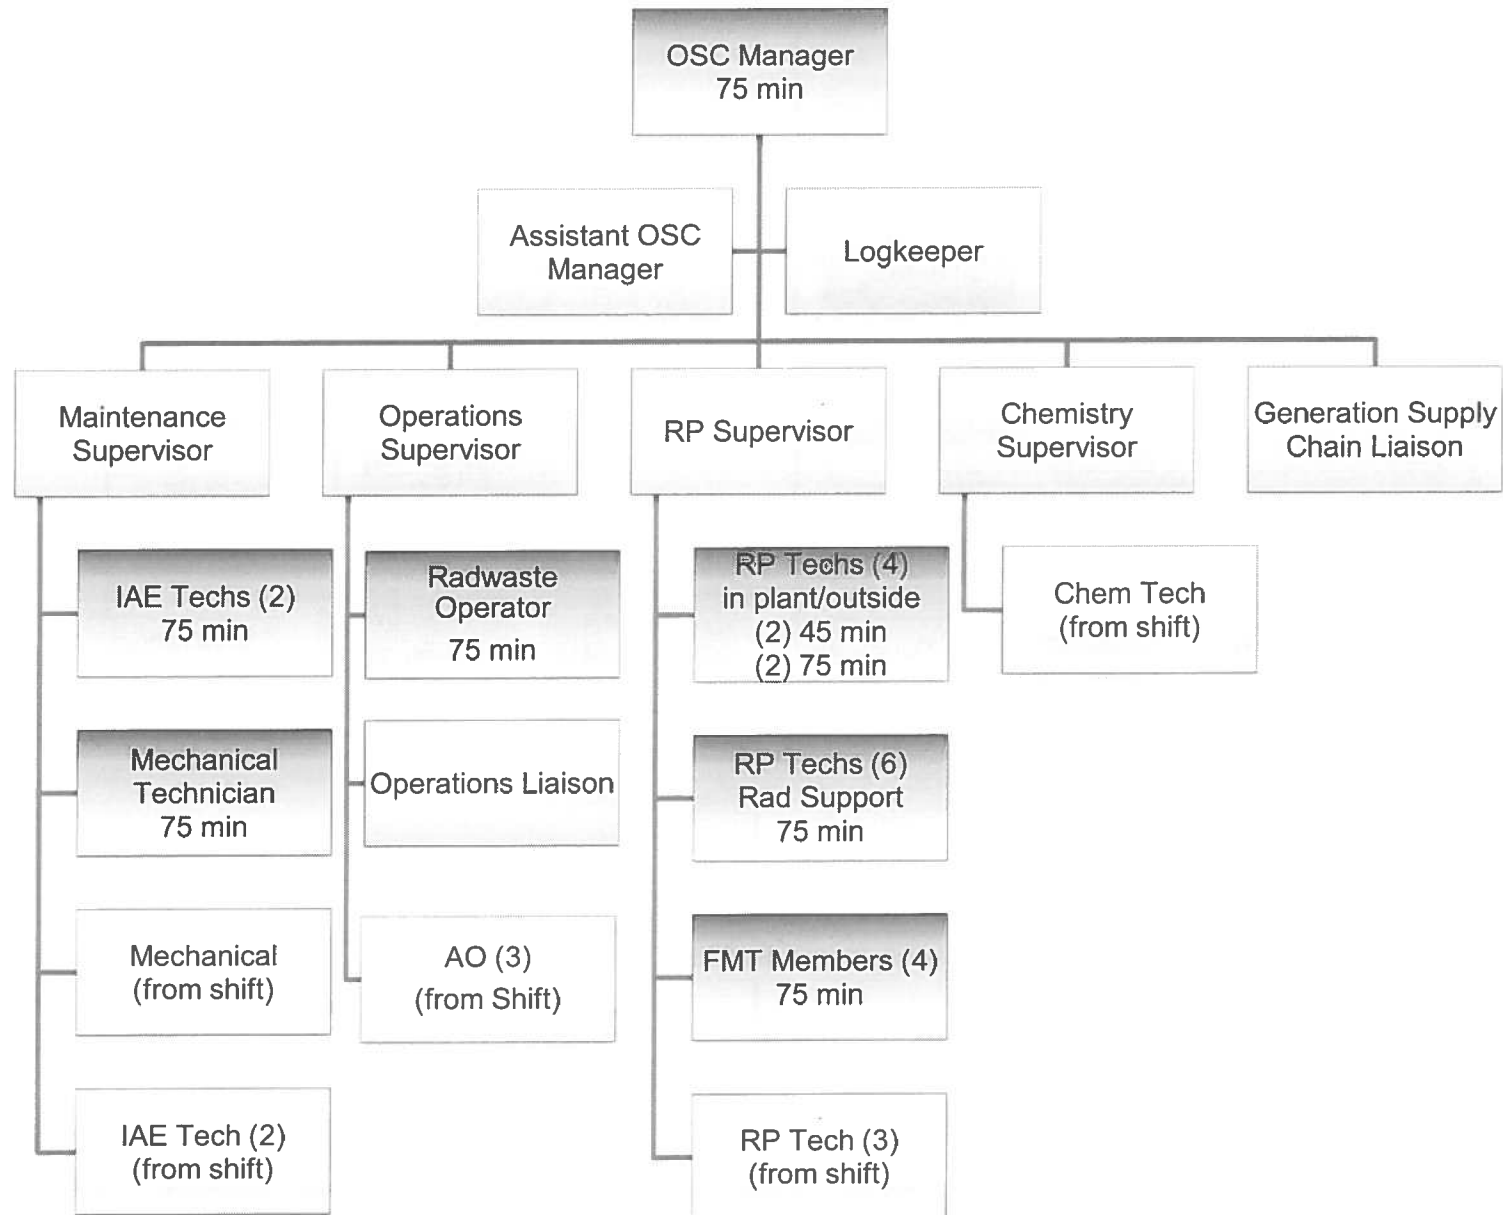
OSC Manager
75 min

Assistant OSC Manager

Logkeeper

Maintenance Supervisor

Operations Supervisor

RP Supervisor

Chemistry Supervisor

Generation Supply Chain Liaison

IAE Techs (2)
75 min

Mechanical Technician
75 min

Mechanical
(from shift)

IAE Tech (2)
(from shift)

Radwaste Operator
75 min

Operations Liaison

AO (3)
(from Shift)

RP Techs (4)
in plant/outside
(2) 45 min
(2) 75 min

RP Techs (6)
Rad Support
75 min

FMT Members (4)
75 min

RP Tech (3)
(from shift)

Chem Tech
(from shift)